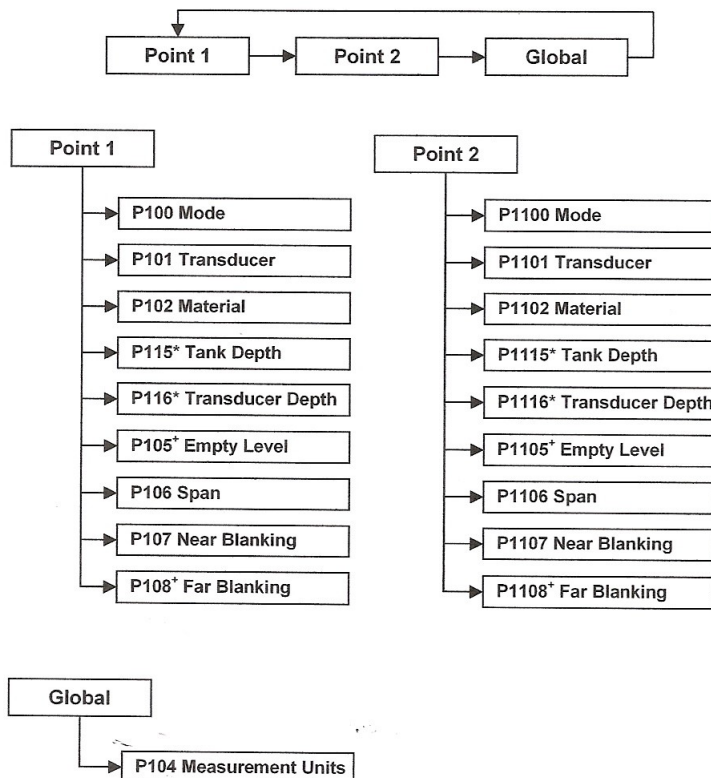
Point 1
Point 2
Global

Point 1
P100 Mode
P101 Transducer
P102 Material
P115* Tank Depth
P116* Transducer Depth
P105$^+$ Empty Level
P106 Span
P107 Near Blanking
P108$^+$ Far Blanking

Point 2
P1100 Mode
P1101 Transducer
P1102 Material
P1115* Tank Depth
P1116* Transducer Depth
P1105$^+$ Empty Level
P1106 Span
P1107 Near Blanking
P1108$^+$ Far Blanking

Global
P104 Measurement Units